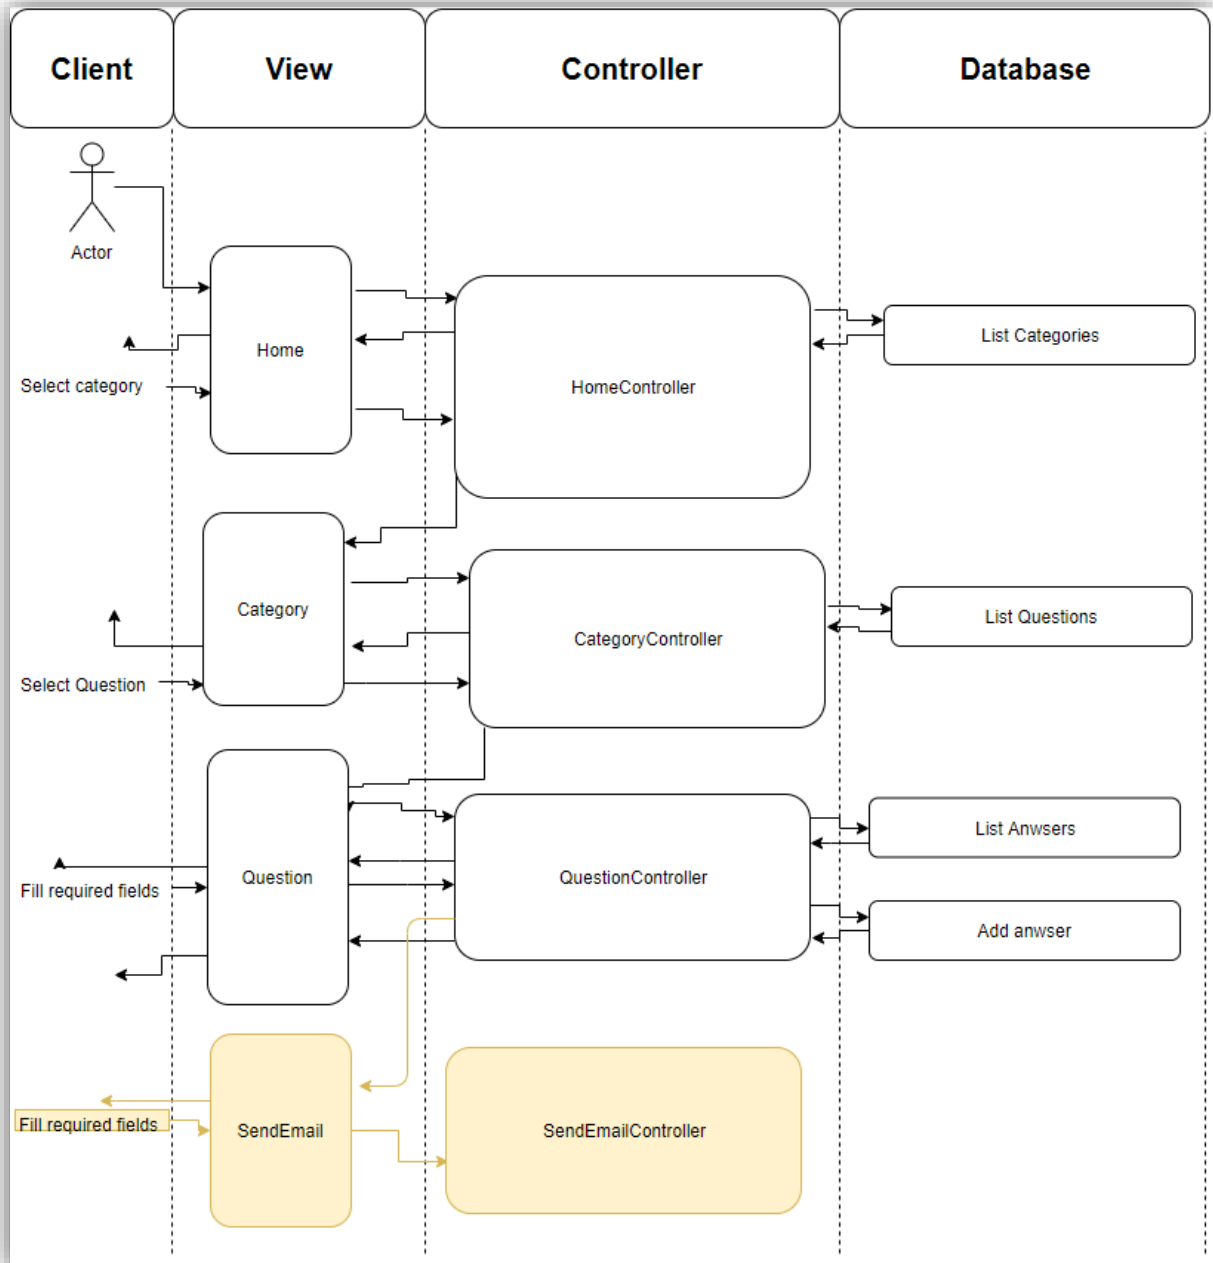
Client

View

Controller

Database

Actor

Home

HomeController

List Categories

Select category

Category

CategoryController

List Questions

Select Question

Question

QuestionController

List Anwsers

Fill required fields

Add anwser

SendEmail

SendEmailController

Fill required fields